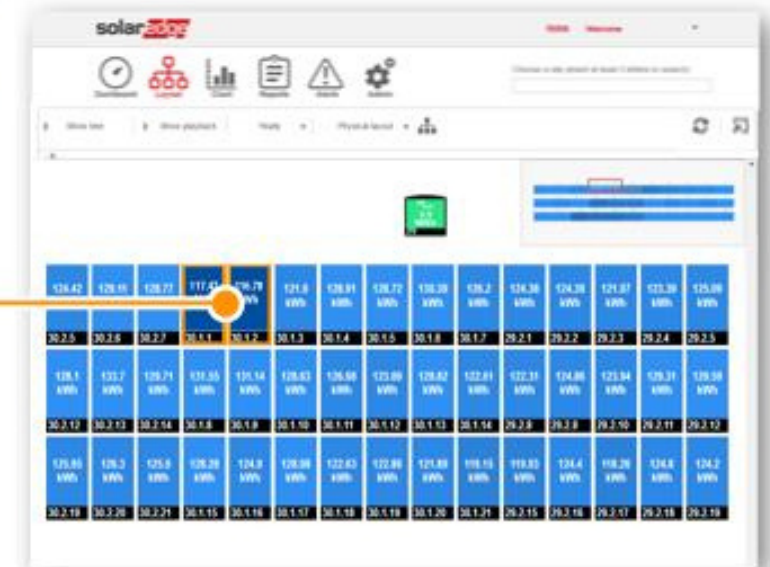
solaredge

Dashboard Layout Charts Reports Alerts Admin

Show tree Show playback Yearly Physical layout

124.42 kWh 30.2.5
128.11 kWh 30.2.6
128.77 kWh 30.2.7
117.43 kWh 30.1.1
116.79 kWh 30.1.2
121.6 kWh 30.1.3
128.91 kWh 30.1.4
128.72 kWh 30.1.5
130.39 kWh 30.1.6
126.2 kWh 30.1.7
124.38 kWh 29.2.1
124.38 kWh 29.2.2
121.07 kWh 29.2.3
123.39 kWh 29.2.4
125.09 kWh 29.2.5

128.1 kWh 30.2.12
133.7 kWh 30.2.13
129.71 kWh 30.2.14
131.55 kWh 30.1.8
131.14 kWh 30.1.9
128.63 kWh 30.1.10
126.68 kWh 30.1.11
123.09 kWh 30.1.12
128.82 kWh 30.1.13
122.61 kWh 30.1.14
122.31 kWh 29.2.8
124.86 kWh 29.2.9
123.94 kWh 29.2.10
129.31 kWh 29.2.11
129.59 kWh 29.2.12

125.85 kWh 30.2.19
126.3 kWh 30.2.20
125.9 kWh 30.2.21
128.28 kWh 30.1.15
124.8 kWh 30.1.16
128.08 kWh 30.1.17
122.63 kWh 30.1.18
122.86 kWh 30.1.19
121.89 kWh 30.1.20
119.15 kWh 30.1.21
119.93 kWh 29.2.15
124.4 kWh 29.2.16
118.26 kWh 29.2.17
124.8 kWh 29.2.18
124.2 kWh 29.2.19